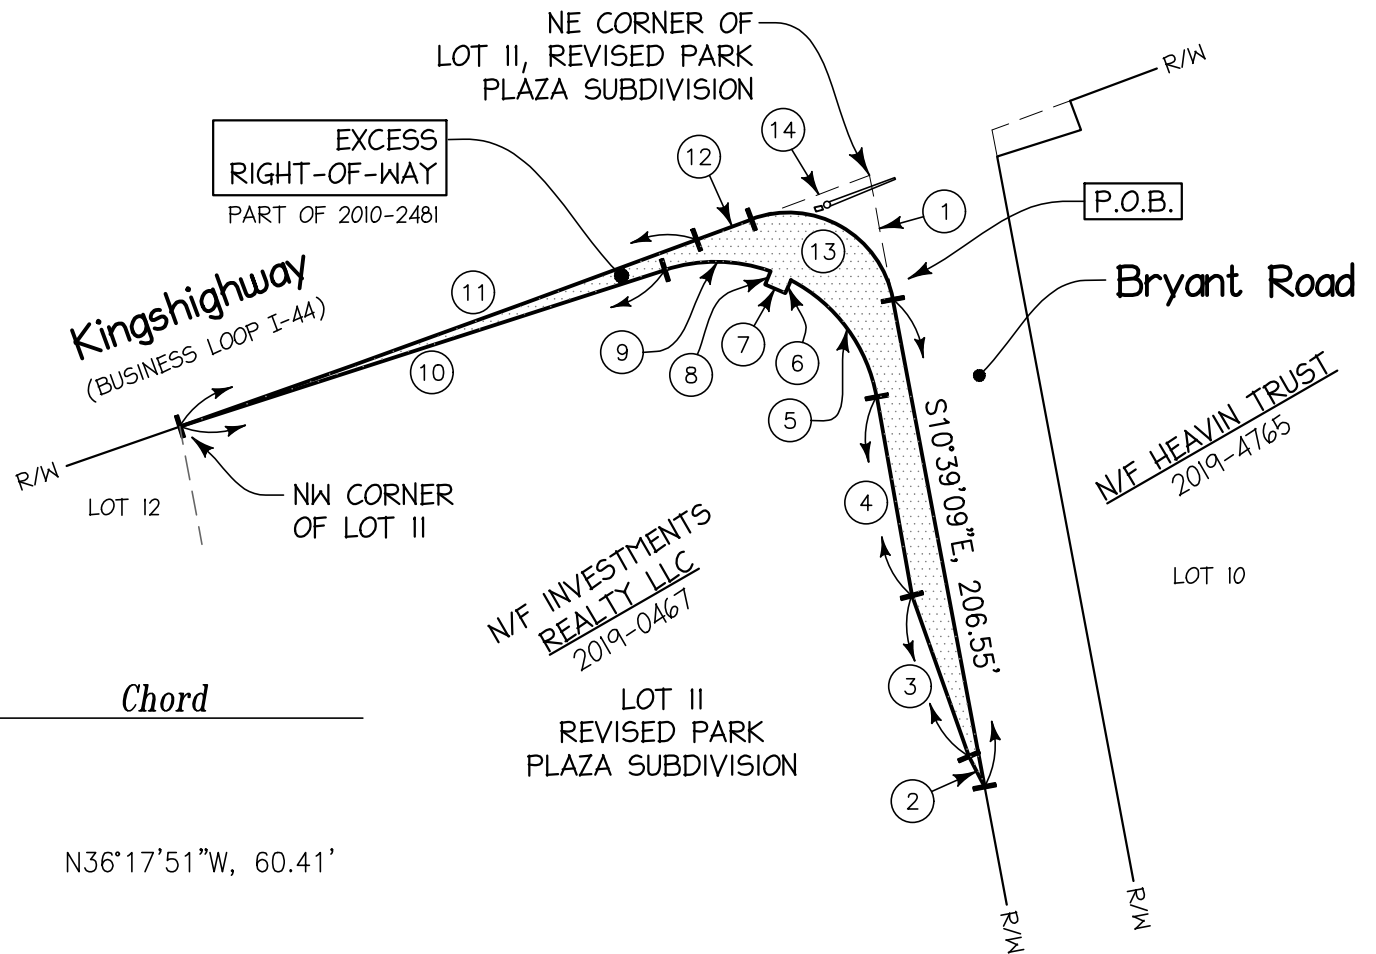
NE CORNER OF
LOT 11, REVISED PARK
PLAZA SUBDIVISION

R/W

EXCESS
RIGHT-OF-WAY

PART OF 2010-2481

14

12

1

P.O.B.

13

Bryant Road

Kingshighway
(BUSINESS LOOP I-44)

11

10

9

8

7

6

5

S10°39'09"E, 206.55'

R/W

NW CORNER
OF LOT 11

LOT 12

4

N/F HEAVIN TRUST
2019-4765

N/F INVESTMENTS
REALTY LLC
2019-0467

LOT 10

3

LOT 11
REVISED PARK
PLAZA SUBDIVISION

Chord

2

N36°17'51"W, 60.41'

R/W

R/W